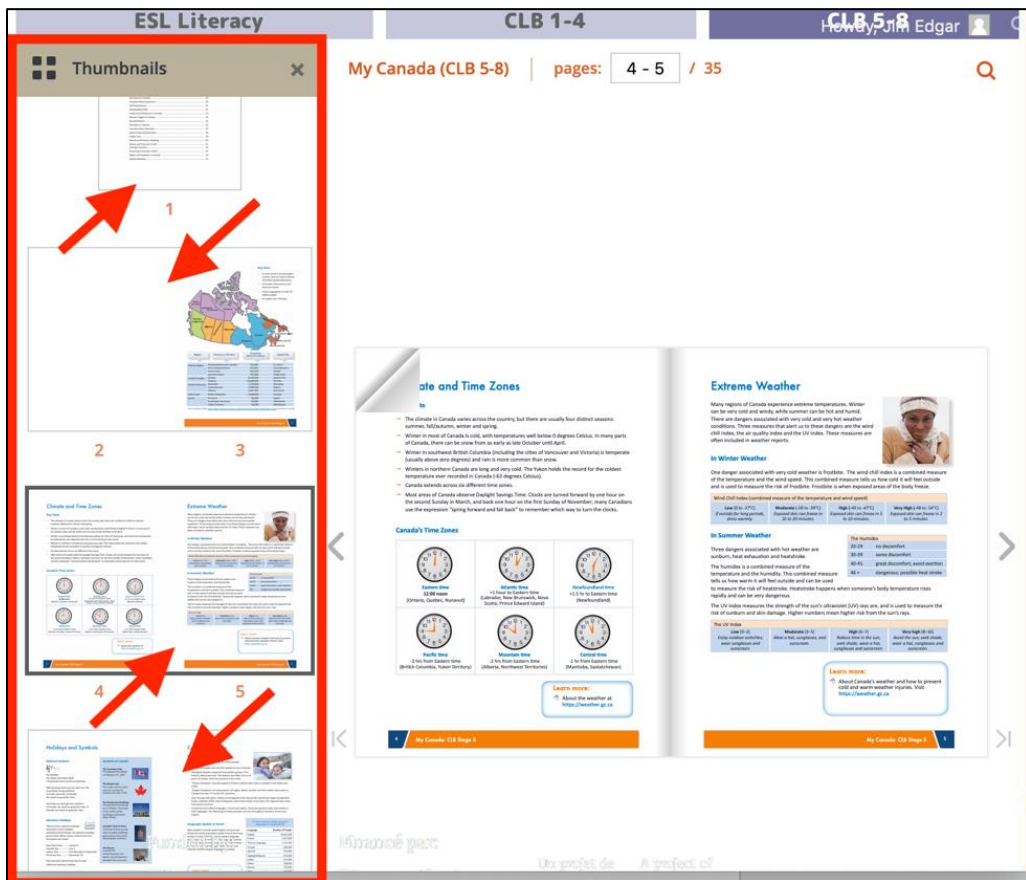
ESL Literacy | CLB 1-4 | CLB 5-8 | Howay, Jim Edgar

Thumbnails

1

2 3

4 5

My Canada (CLB 5-8) | pages: 4 - 5 / 35

Climate and Time Zones

Climate and Time Zones

→ The climate in Canada varies across the country, but there are usually four distinct seasons: summer, fall/autumn, winter and spring.

→ Winter in most of Canada is cold, with temperatures well below 0 degrees Celsius. In many parts of Canada, there can be snow from as early as late October until April.

→ Winter in southwest British Columbia (including the cities of Vancouver and Victoria) is temperate (usually above zero degrees) and rain is more common than snow.

→ Winters in northern Canada are long and very cold. The Yukon holds the record for the coldest temperature ever recorded in Canada (-63 degrees Celsius).

→ Canada extends across six different time zones.

→ Most areas of Canada observe Daylight Savings Time. Clocks are turned forward by one hour on the second Sunday in March, and back one hour on the first Sunday of November; many Canadians use the expression "spring forward and fall back" to remember which way to turn the clocks.

Canada's Time Zones

| Eastern time 12:00 noon (Ontario, Quebec, Nunavut) | Atlantic time +1 hour to Eastern time (Labrador, New Brunswick, Nova Scotia, Prince Edward Island) | Newfoundland time +1.5 hr to Eastern time (Newfoundland) |
|---|---|---|
| Pacific time -3 hrs from Eastern time (British Columbia, Yukon Territory) | Mountain time -2 hrs from Eastern time (Alberta, Northwest Territories) | Central time -1 hrs from Eastern time (Manitoba, Saskatchewan) |

Learn more:
About the weather at https://weather.gc.ca

4 My Canada: CLB Stage 2

Extreme Weather

Many regions of Canada experience extreme temperatures. Winter can be very cold and windy, while summer can be hot and humid. There are dangers associated with very cold and very hot weather conditions. Three measures that alert us to these dangers are the wind chill index, the air quality index and the UV index. These measures are often included in weather reports.

In Winter Weather

One danger associated with very cold weather is frostbite. The wind chill index is a combined measure of the temperature and the wind speed. This combined measure tells us how cold it will feel outside and is used to measure the risk of frostbite. Frostbite is when exposed areas of the body freeze.

Wind Chill Index (combined measure of the temperature and wind speed)

| Low (0 to -9°C) If outside for long periods, dress warmly. | Moderate (-28 to -39°C) Exposed skin can freeze in 10 to 30 minutes. | High (-40 to -47°C) Exposed skin can freeze in 5 to 10 minutes. | Very High (-48 to -54°C) Exposed skin can freeze in 2 to 5 minutes. |
|---|---|---|---|

In Summer Weather

Three dangers associated with hot weather are sunburn, heat exhaustion and heatstroke.

The humidex is a combined measure of the temperature and the humidity. This combined measure tells us how warm it will feel outside and can be used to measure the risk of heatstroke. Heatstroke happens when someone's body temperature rises rapidly and can be very dangerous.

| The Humidex | |
|---|---|
| 20-29 | no discomfort |
| 30-39 | some discomfort |
| 40-45 | great discomfort; avoid exertion |
| 46 + | dangerous; possible heat stroke |

The UV index measures the strength of the sun's ultraviolet (UV) rays are, and is used to measure the risk of sunburn and skin damage. Higher numbers mean higher risk from the sun's rays.

The UV Index

| Low (0-2) Enjoy outdoor activities; wear sunglasses and sunscreen. | Moderate (3-5) Wear a hat, sunglasses, and sunscreen. | High (6-7) Reduce time in the sun; seek shade, wear a hat, sunglasses and sunscreen. | Very High (8-10) Avoid the sun; seek shade, wear a hat, sunglasses and sunscreen. |
|---|---|---|---|

Learn more:
About Canada's weather and how to prevent cold and warm weather injuries. Visit https://weather.gc.ca

My Canada: CLB Stage 2 5

Holidays and Symbols

Un projet de A project of